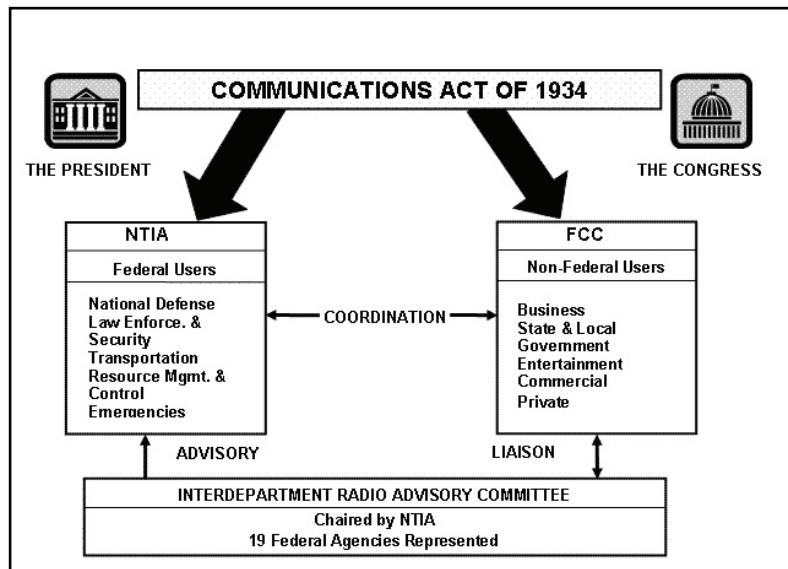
COMMUNICATIONS ACT OF 1934

THE PRESIDENT

THE CONGRESS

NTIA

Federal Users

National Defense
Law Enforce. & Security
Transportation
Resource Mgmt. & Control
Emergencies

COORDINATION

FCC

Non-Federal Users

Business
State & Local Government
Entertainment
Commercial
Private

ADVISORY

LIAISON

INTERDEPARTMENT RADIO ADVISORY COMMITTEE

Chaired by NTIA
19 Federal Agencies Represented